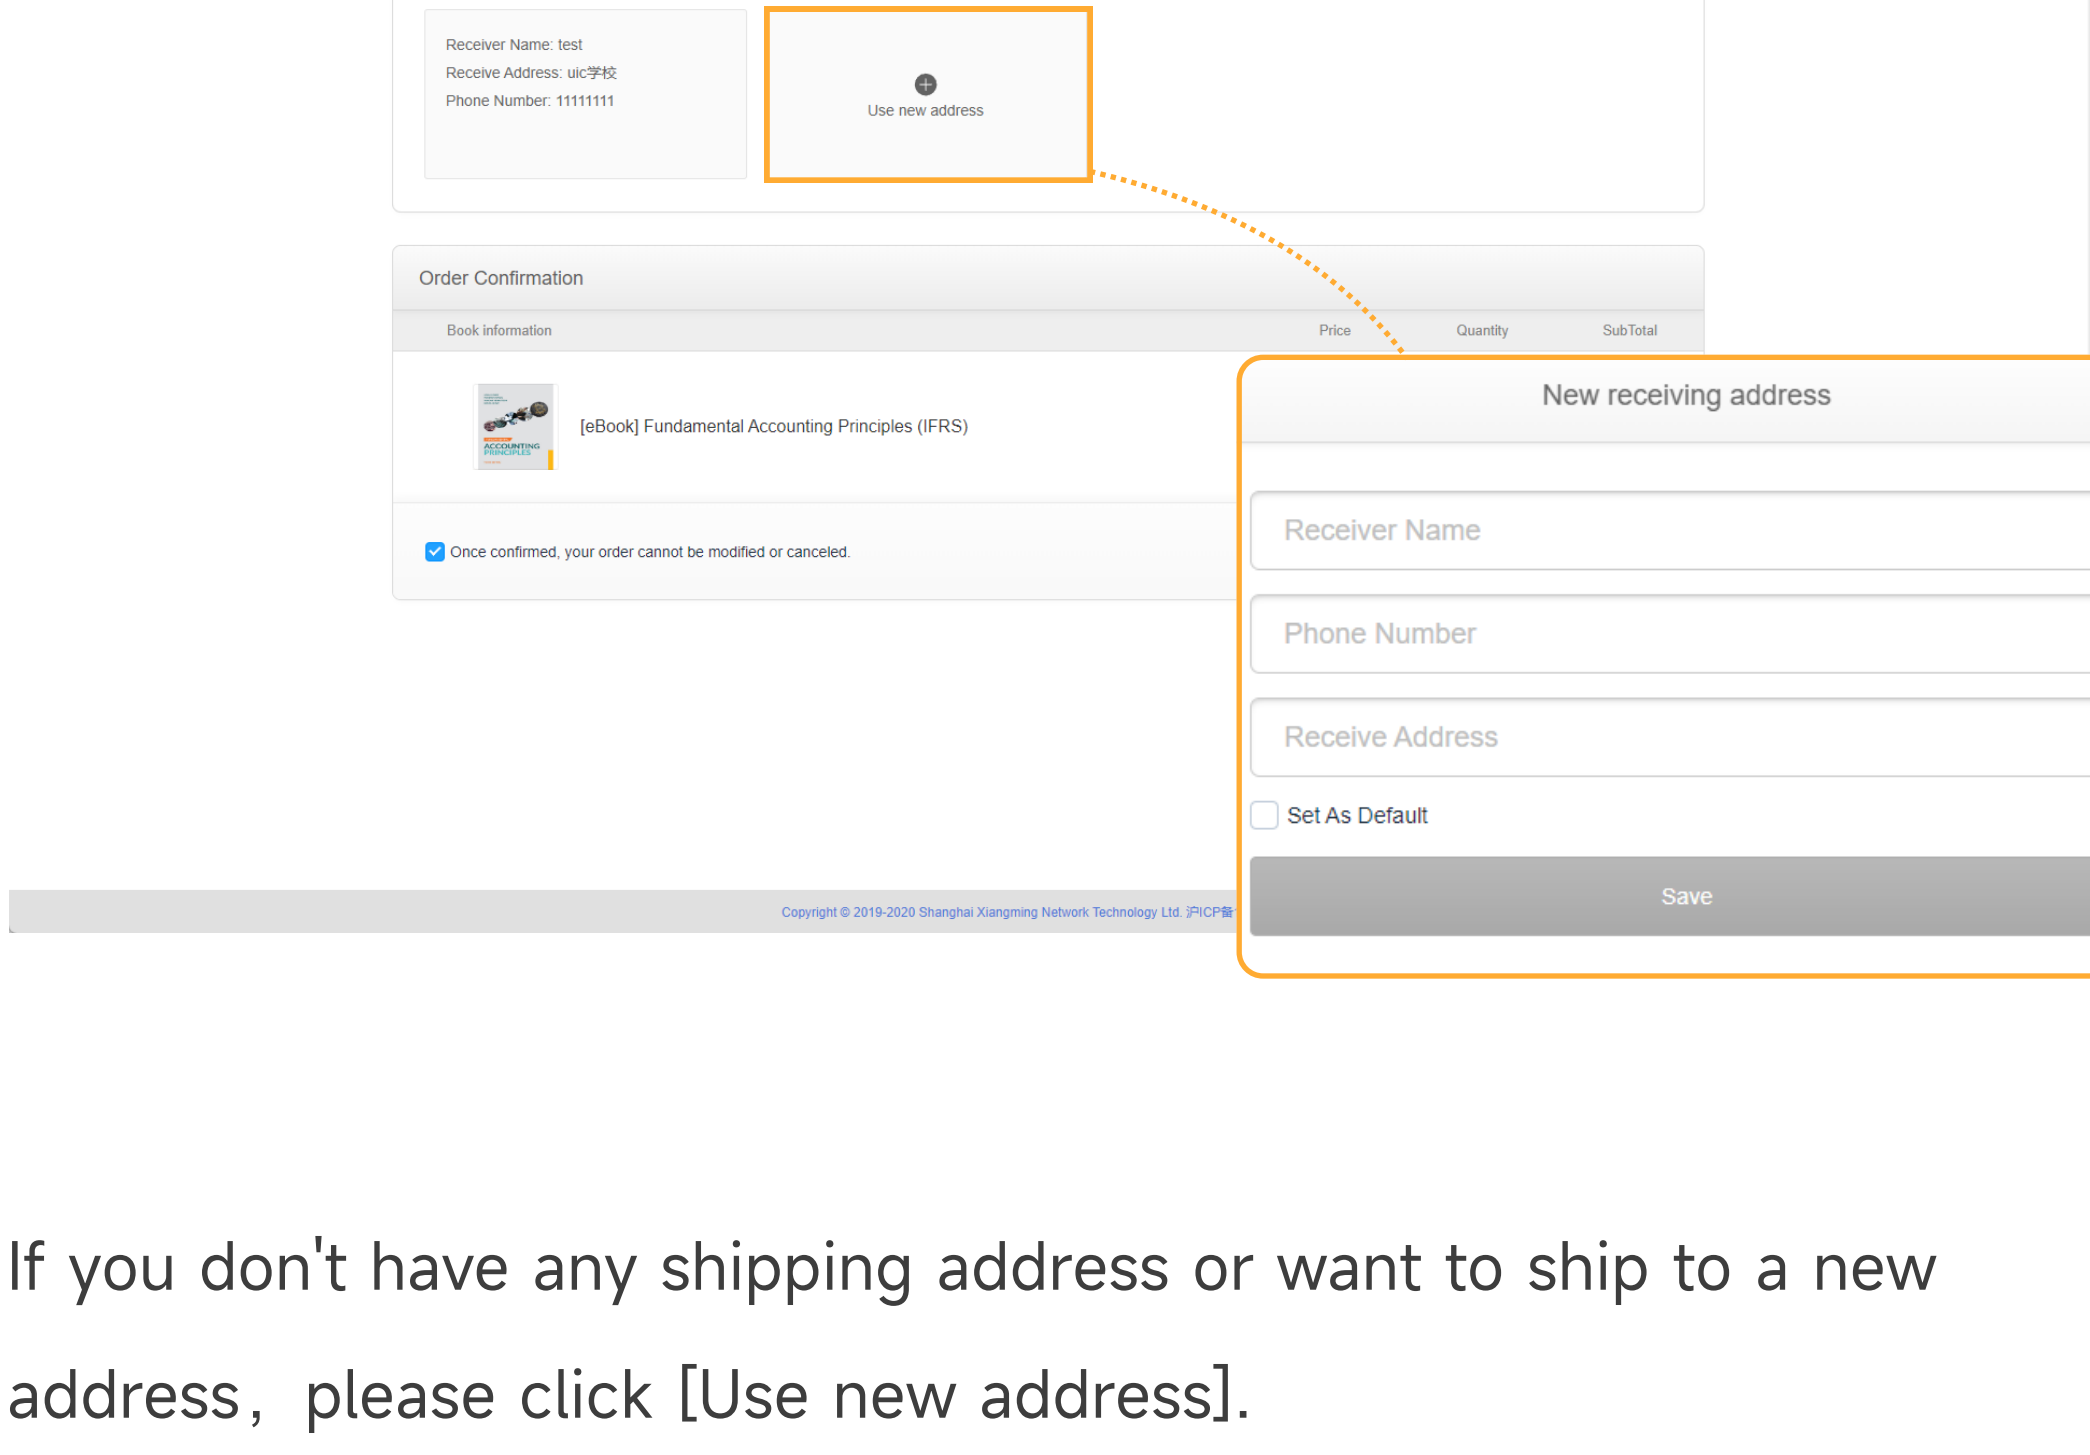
Receiver Name: test
Receive Address: uic学校
Phone Number: 11111111

Use new address

Order Confirmation

| Book information | Price | Quantity | SubTotal |
|---|---|---|---|
| [eBook] Fundamental Accounting Principles (IFRS) | | | |

ACCOUNTING PRINCIPLES

Once confirmed, your order cannot be modified or canceled.

Copyright © 2019-2020 Shanghai Xiangming Network Technology Ltd. 沪ICP备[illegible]

New receiving address

Receiver Name

Phone Number

Receive Address

Set As Default

Save

If you don't have any shipping address or want to ship to a new address, please click [Use new address].